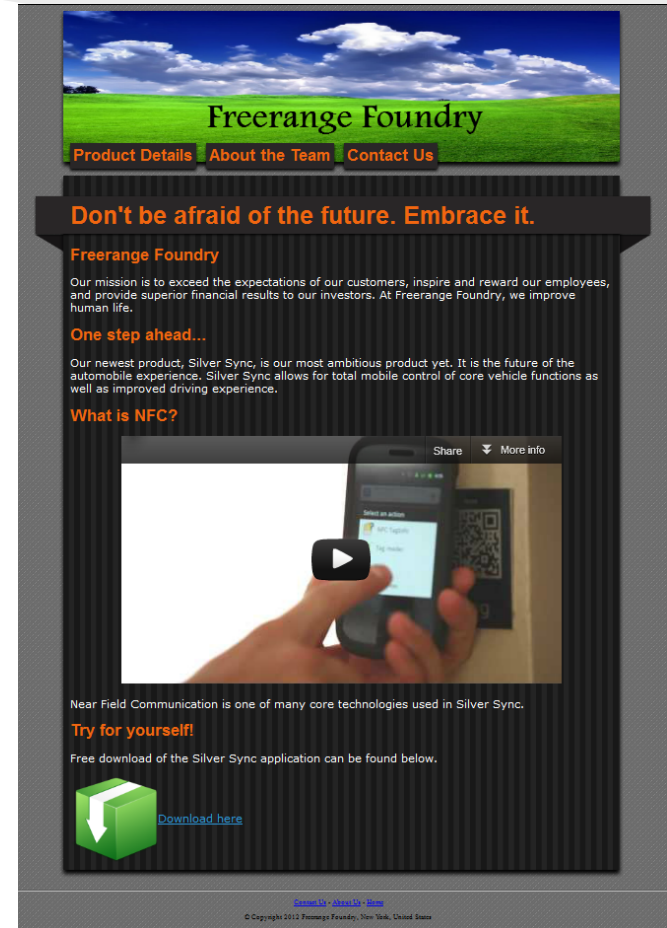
Freerange Foundry

Product Details About the Team Contact Us

Don't be afraid of the future. Embrace it.

Freerange Foundry

Our mission is to exceed the expectations of our customers, inspire and reward our employees, and provide superior financial results to our investors. At Freerange Foundry, we improve human life.

One step ahead...

Our newest product, Silver Sync, is our most ambitious product yet. It is the future of the automobile experience. Silver Sync allows for total mobile control of core vehicle functions as well as improved driving experience.

What is NFC?

Share More info

Select an action

NFC TagInfo

Tag Reader

Near Field Communication is one of many core technologies used in Silver Sync.

Try for yourself!

Free download of the Silver Sync application can be found below.

Download here

Contact Us - About Us - Home

© Copyright 2012 Freerange Foundry, New York, United States